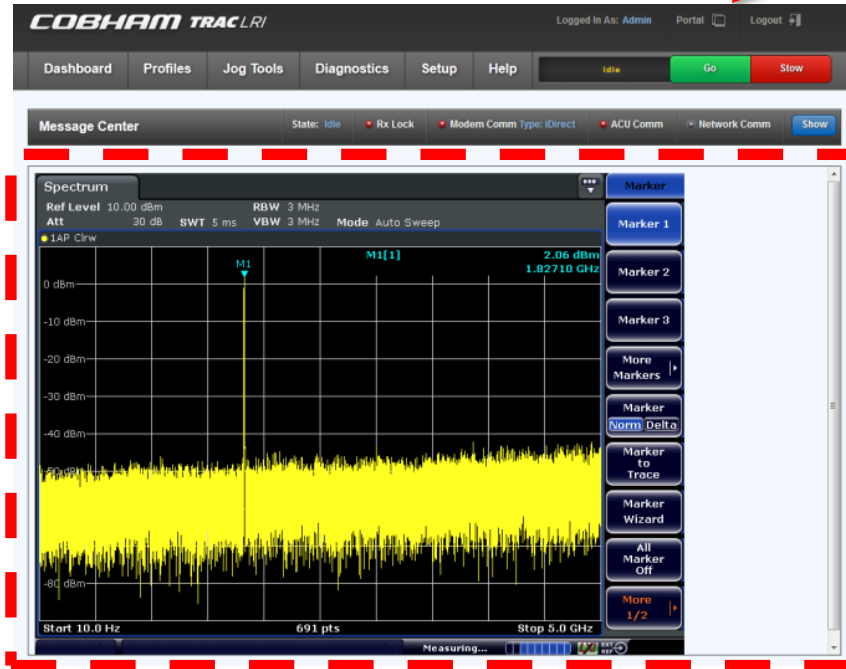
COBHAM TRACLRI

Logged In As: Admin Portal Logout

Dashboard Profiles Jog Tools Diagnostics Setup Help Idle Go Stow

Message Center State: Idle Rx Lock Modem Comm Type: iDirect ACU Comm Network Comm Show

Spectrum

Ref Level 10.00 dBm RBW 3 MHz
Att 30 dB SWT 5 ms VBW 3 MHz Mode Auto Sweep

1AP Clrw

M1[1] 2.06 dBm
1.82710 GHz

M1

0 dBm
-10 dBm
-20 dBm
-30 dBm
-40 dBm
-50 dBm
-80 dBm

Start 10.0 Hz 691 pts Stop 5.0 GHz

Measuring...

Marker
Marker 1
Marker 2
Marker 3
More Markers
Marker Norm Delta
Marker to Trace
Marker Wizard
All Marker Off
More 1/2